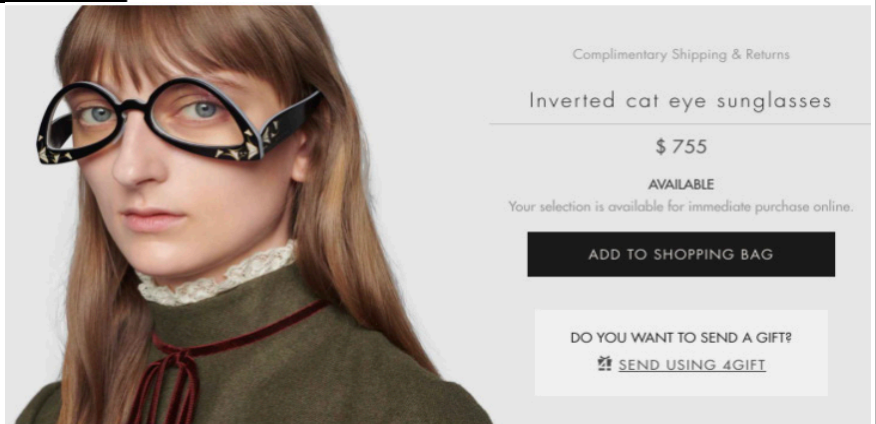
Complimentary Shipping & Returns

Inverted cat eye sunglasses

$ 755

AVAILABLE

Your selection is available for immediate purchase online.

ADD TO SHOPPING BAG

DO YOU WANT TO SEND A GIFT?

SEND USING 4GIFT